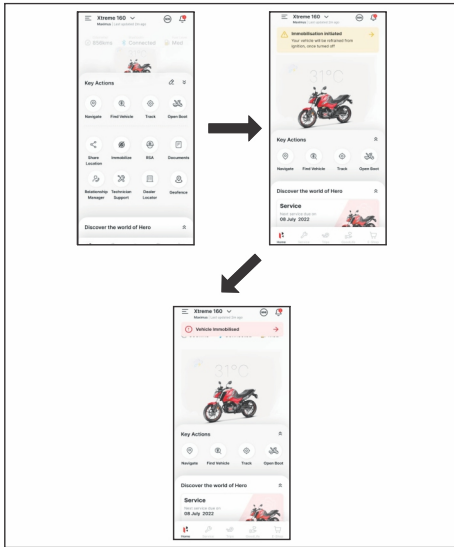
Xtreme 160
Key Actions
Navigate
Find Vehicle
Track
Open Boot
Share Location
Immobilize
RSA
Documents
Relationship Manager
Technician Support
Dealer Locator
Geofence
Discover the world of Hero

Xtreme 160
Immobilisation Initiated
Your vehicle will be refrained from ignition, once turned off
31°C
Key Actions
Navigate
Find Vehicle
Track
Open Boot
Discover the world of Hero
Service
08 July 2022
Home

Xtreme 160
Vehicle Immobilised
31°C
Key Actions
Navigate
Find Vehicle
Track
Open Boot
Discover the world of Hero
Service
08 July 2022
Home